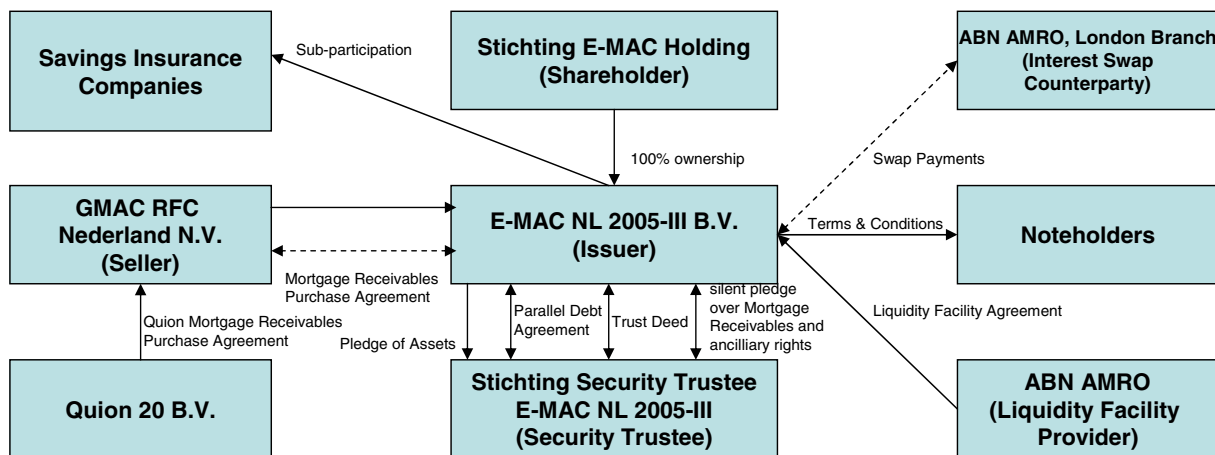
Savings Insurance Companies

Sub-participation

Stichting E-MAC Holding (Shareholder)

ABN AMRO, London Branch (Interest Swap Counterparty)

100% ownership

Swap Payments

GMAC RFC Nederland N.V. (Seller)

E-MAC NL 2005-III B.V. (Issuer)

Terms & Conditions

Noteholders

Mortgage Receivables Purchase Agreement

Quion Mortgage Receivables Purchase Agreement

Pledge of Assets

Parallel Debt Agreement

Trust Deed

silent pledge over Mortgage Receivables and ancilliary rights

Liquidity Facility Agreement

Quion 20 B.V.

Stichting Security Trustee E-MAC NL 2005-III (Security Trustee)

ABN AMRO (Liquidity Facility Provider)